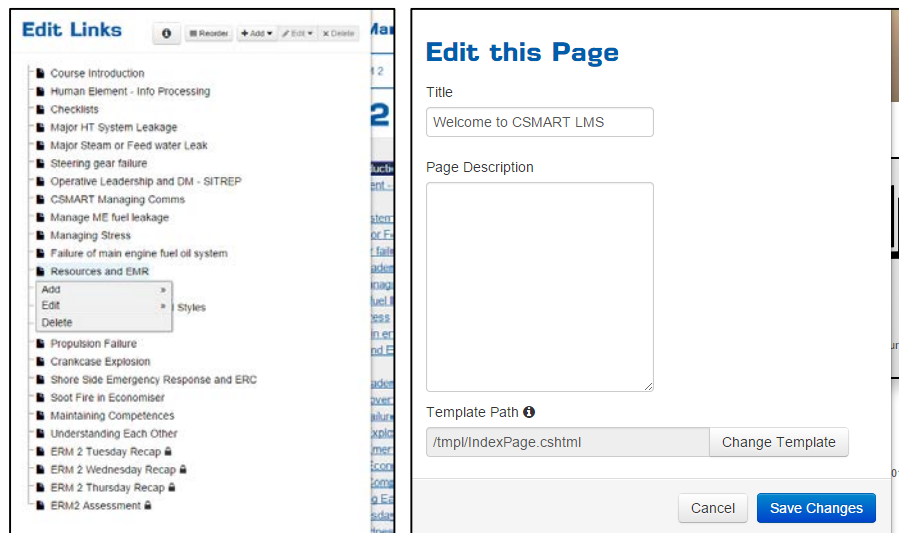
Edit Links

Reorder
Add
Edit
Delete

Course Introduction
Human Element - Info Processing
Checklists
Major HT System Leakage
Major Steam or Feed water Leak
Steering gear failure
Operative Leadership and DM - SITREP
CSMART Managing Comms
Manage ME fuel leakage
Managing Stress
Failure of main engine fuel oil system
Resources and EMR
Add
Edit
Delete
Styles
Propulsion Failure
Crankcase Explosion
Shore Side Emergency Response and ERC
Soot Fire in Economiser
Maintaining Competences
Understanding Each Other
ERM 2 Tuesday Recap
ERM 2 Wednesday Recap
ERM 2 Thursday Recap
ERM2 Assessment

Edit this Page

Title
Welcome to CSMART LMS

Page Description

Template Path
/tmpl/IndexPage.cshtml
Change Template

Cancel
Save Changes